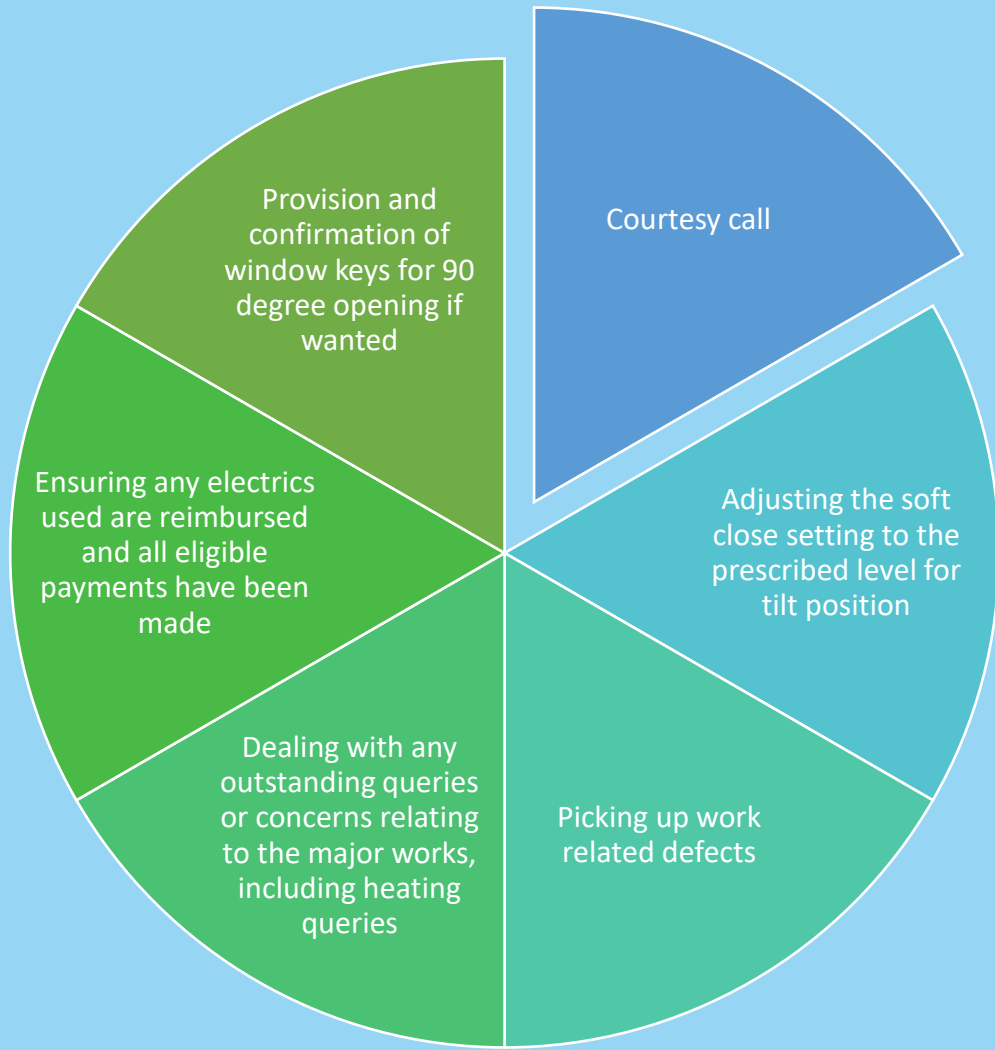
Courtesy call

Adjusting the soft close setting to the prescribed level for tilt position

Picking up work related defects

Dealing with any outstanding queries or concerns relating to the major works, including heating queries

Ensuring any electrics used are reimbursed and all eligible payments have been made

Provision and confirmation of window keys for 90 degree opening if wanted